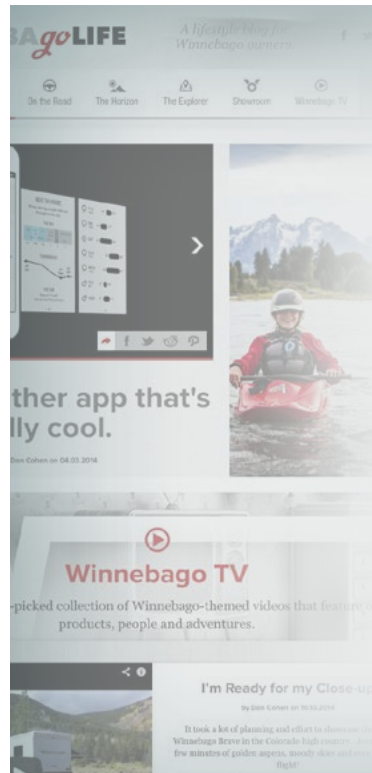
BAgoLIFE

A lifestyle blog for Winnebago owners

f

On the Road
The Horizon
The Explorer
Showroom
Winnebago TV

ther app that's
lly cool.

Don Cohen on 04.03.2014

Winnebago TV

-picked collection of Winnebago-themed videos that feature products, people and adventures.

I'm Ready for my Close-up

By Don Cohen on 09.03.2014

It took a lot of planning and effort to showcase Winnebago Brave in the Colorado high country few minutes of golden aspens, moody skies and flight!